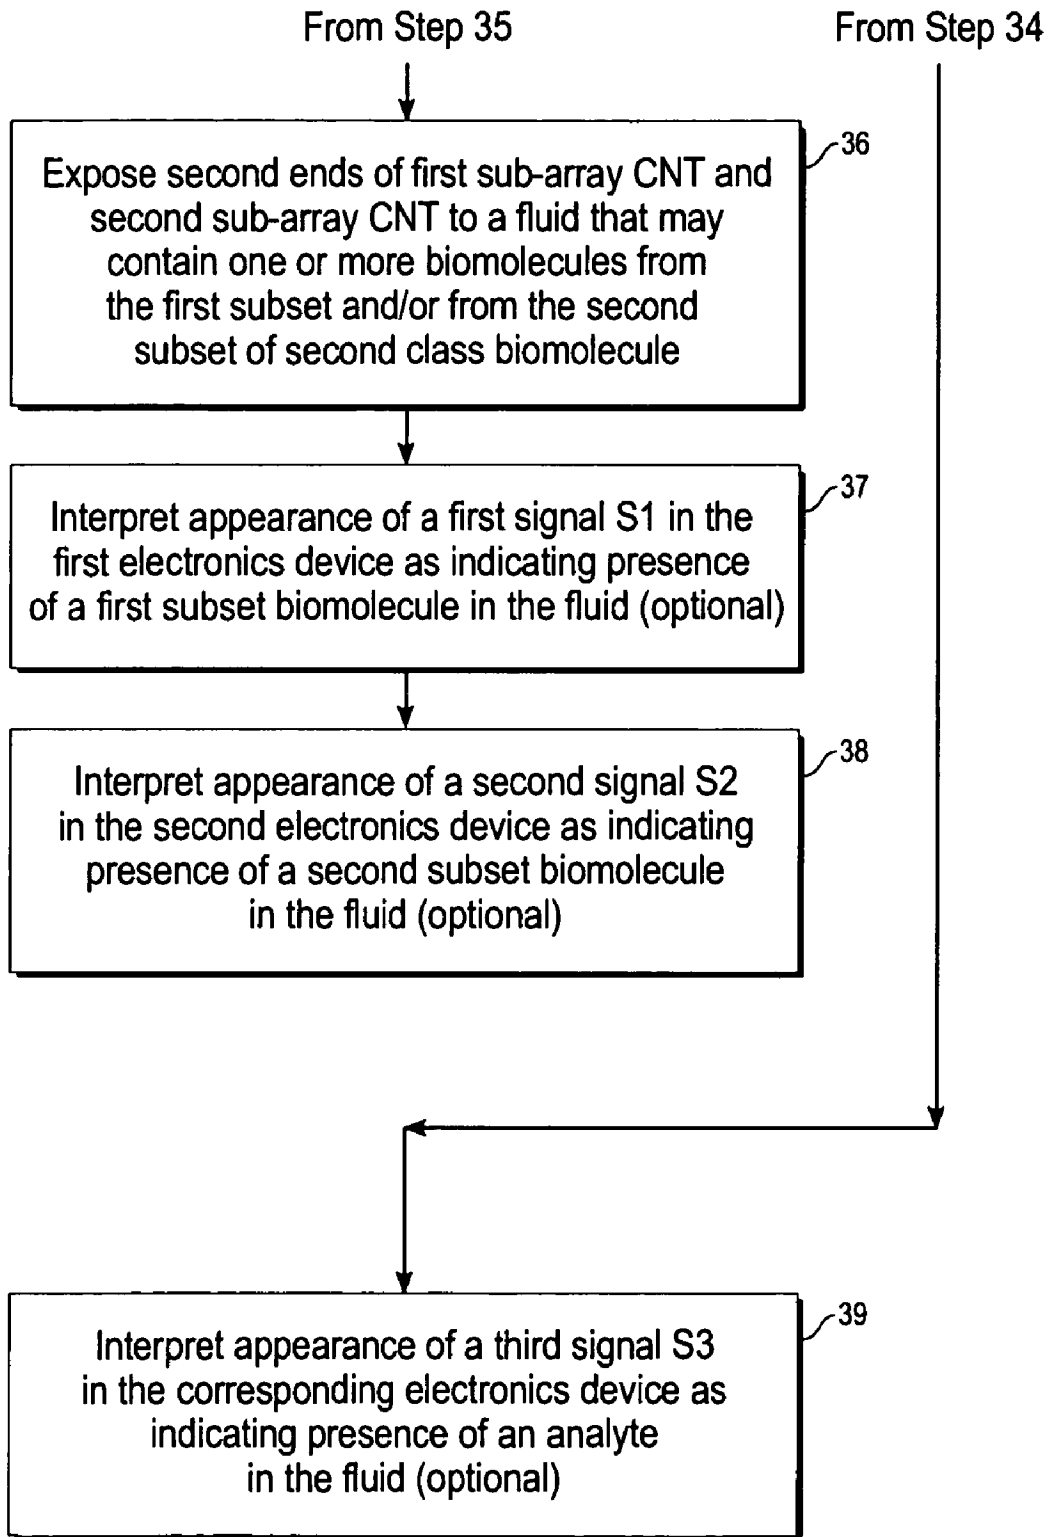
From Step 35

From Step 34

Expose second ends of first sub-array CNT and second sub-array CNT to a fluid that may contain one or more biomolecules from the first subset and/or from the second subset of second class biomolecule

36

Interpret appearance of a first signal S1 in the first electronics device as indicating presence of a first subset biomolecule in the fluid (optional)

37

Interpret appearance of a second signal S2 in the second electronics device as indicating presence of a second subset biomolecule in the fluid (optional)

38

Interpret appearance of a third signal S3 in the corresponding electronics device as indicating presence of an analyte in the fluid (optional)

39